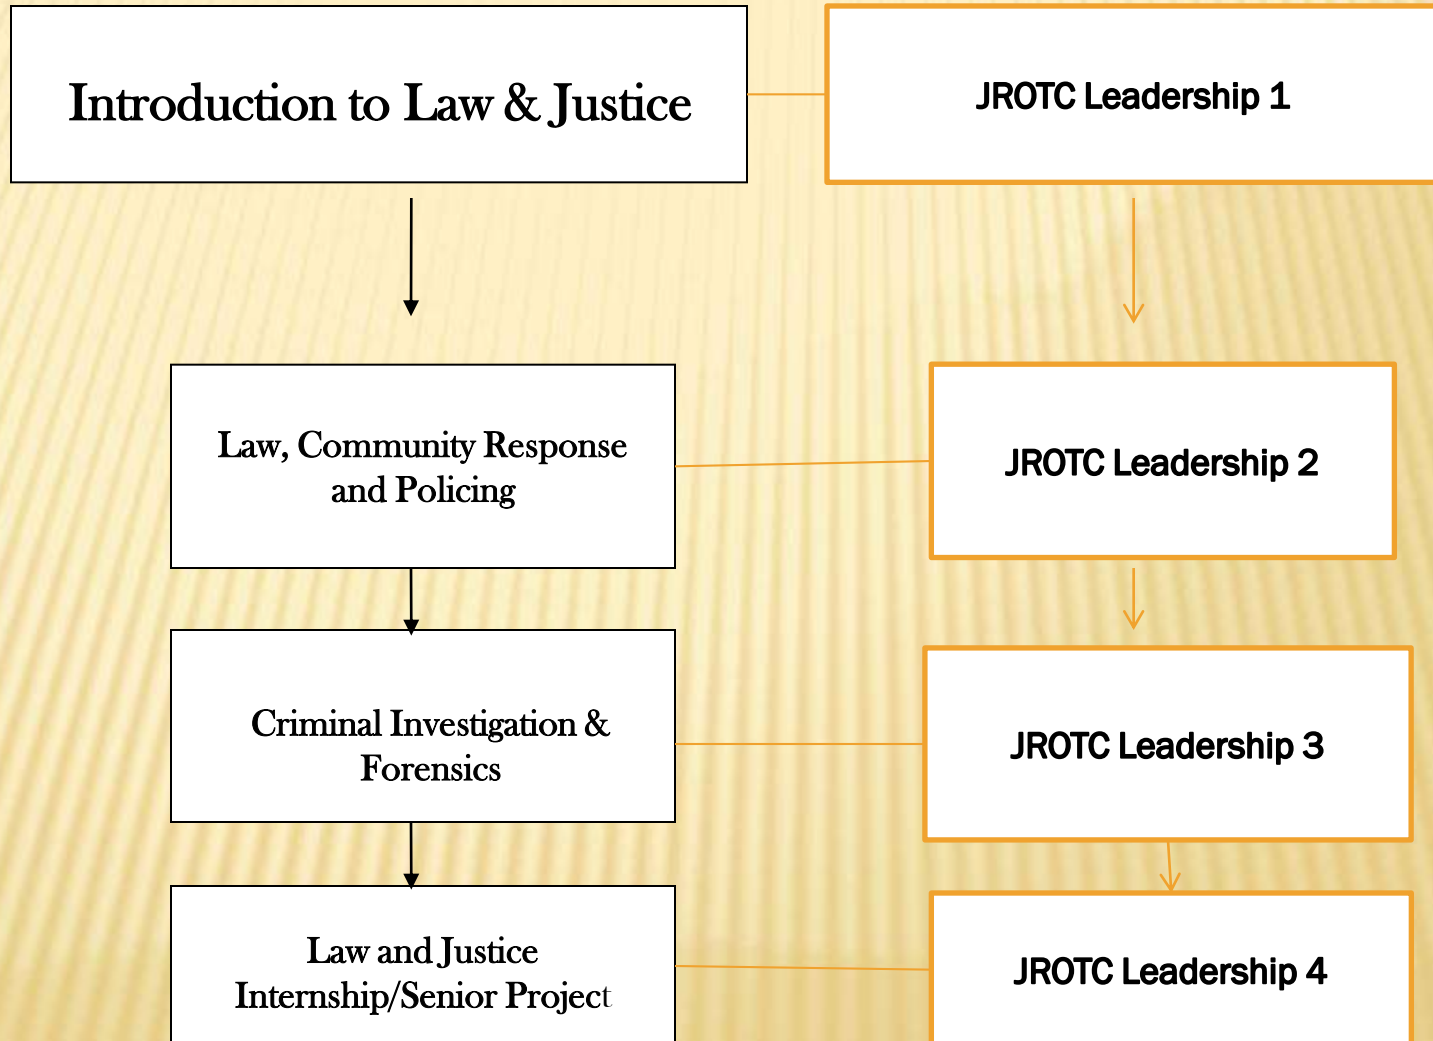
Introduction to Law & Justice

JROTC Leadership 1

Law, Community Response and Policing

JROTC Leadership 2

Criminal Investigation & Forensics

JROTC Leadership 3

Law and Justice Internship/Senior Project

JROTC Leadership 4